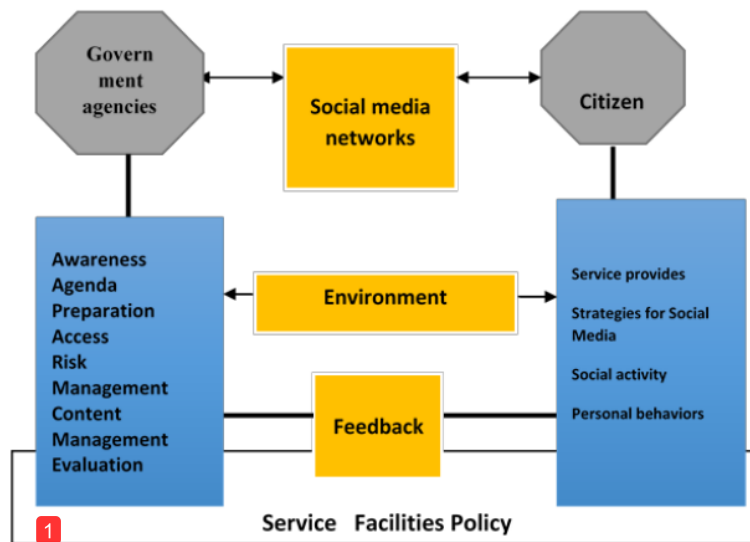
Govern ment agencies

Social media networks

Citizen

Awareness
Agenda
Preparation
Access
Risk
Management
Content
Management
Evaluation

Environment

Feedback

Service provides

Strategies for Social Media

Social activity

Personal behaviors

Service Facilities Policy

1